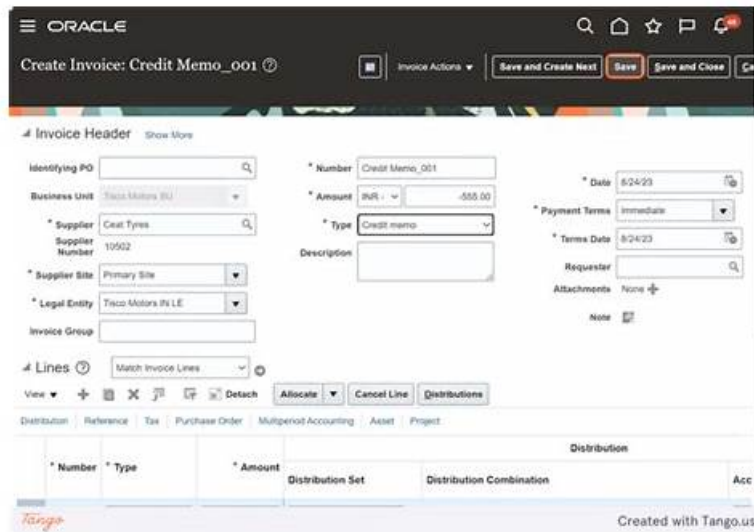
ORACLE

Create Invoice: Credit Memo_001

Invoice Actions ▾ Save and Create Next Save Save and Close Ca

Invoice Header Show More

Identifying PO
Business Unit Tisco Motors BU
* Supplier Ceat Tyres
Supplier Number 10502
* Supplier Site Primary Site
* Legal Entity Tisco Motors IN LE
Invoice Group

* Number Credit Memo_001
* Amount INR -555.00
* Type Credit memo
Description

* Date 8/24/23
* Payment Terms Immediate
* Terms Date 8/24/23
Requester
Attachments None
Note

Lines Match Invoice Lines

View ▾ Detach Allocate ▾ Cancel Line Distributions

Distribution Reference Tax Purchase Order Multiperiod Accounting Asset Project

| * Number | * Type | * Amount | Distribution Set | Distribution Combination | Acc |
|---|---|---|---|---|---|

Distribution

Tango

Created with Tango.us